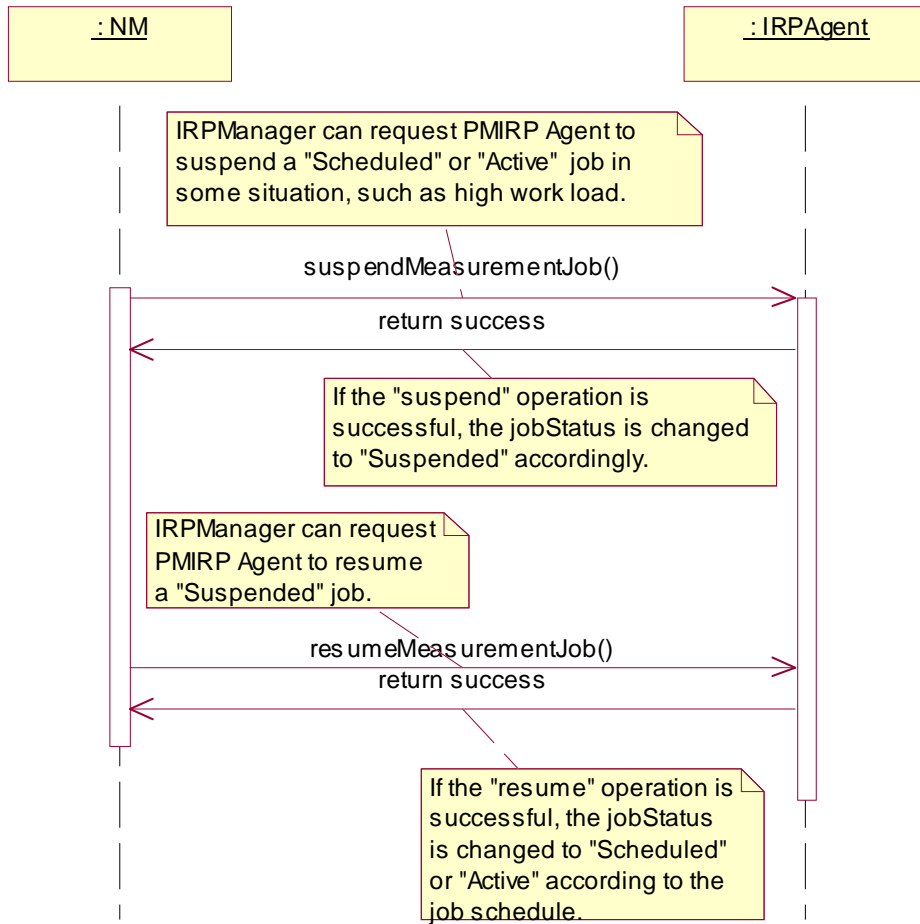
: NM

: IRPAgent

IRPManager can request PMIRP Agent to suspend a "Scheduled" or "Active" job in some situation, such as high work load.

suspendMeasurementJob()

return success

If the "suspend" operation is successful, the jobStatus is changed to "Suspended" accordingly.

IRPManager can request PMIRP Agent to resume a "Suspended" job.

resumeMeasurementJob()

return success

If the "resume" operation is successful, the jobStatus is changed to "Scheduled" or "Active" according to the job schedule.